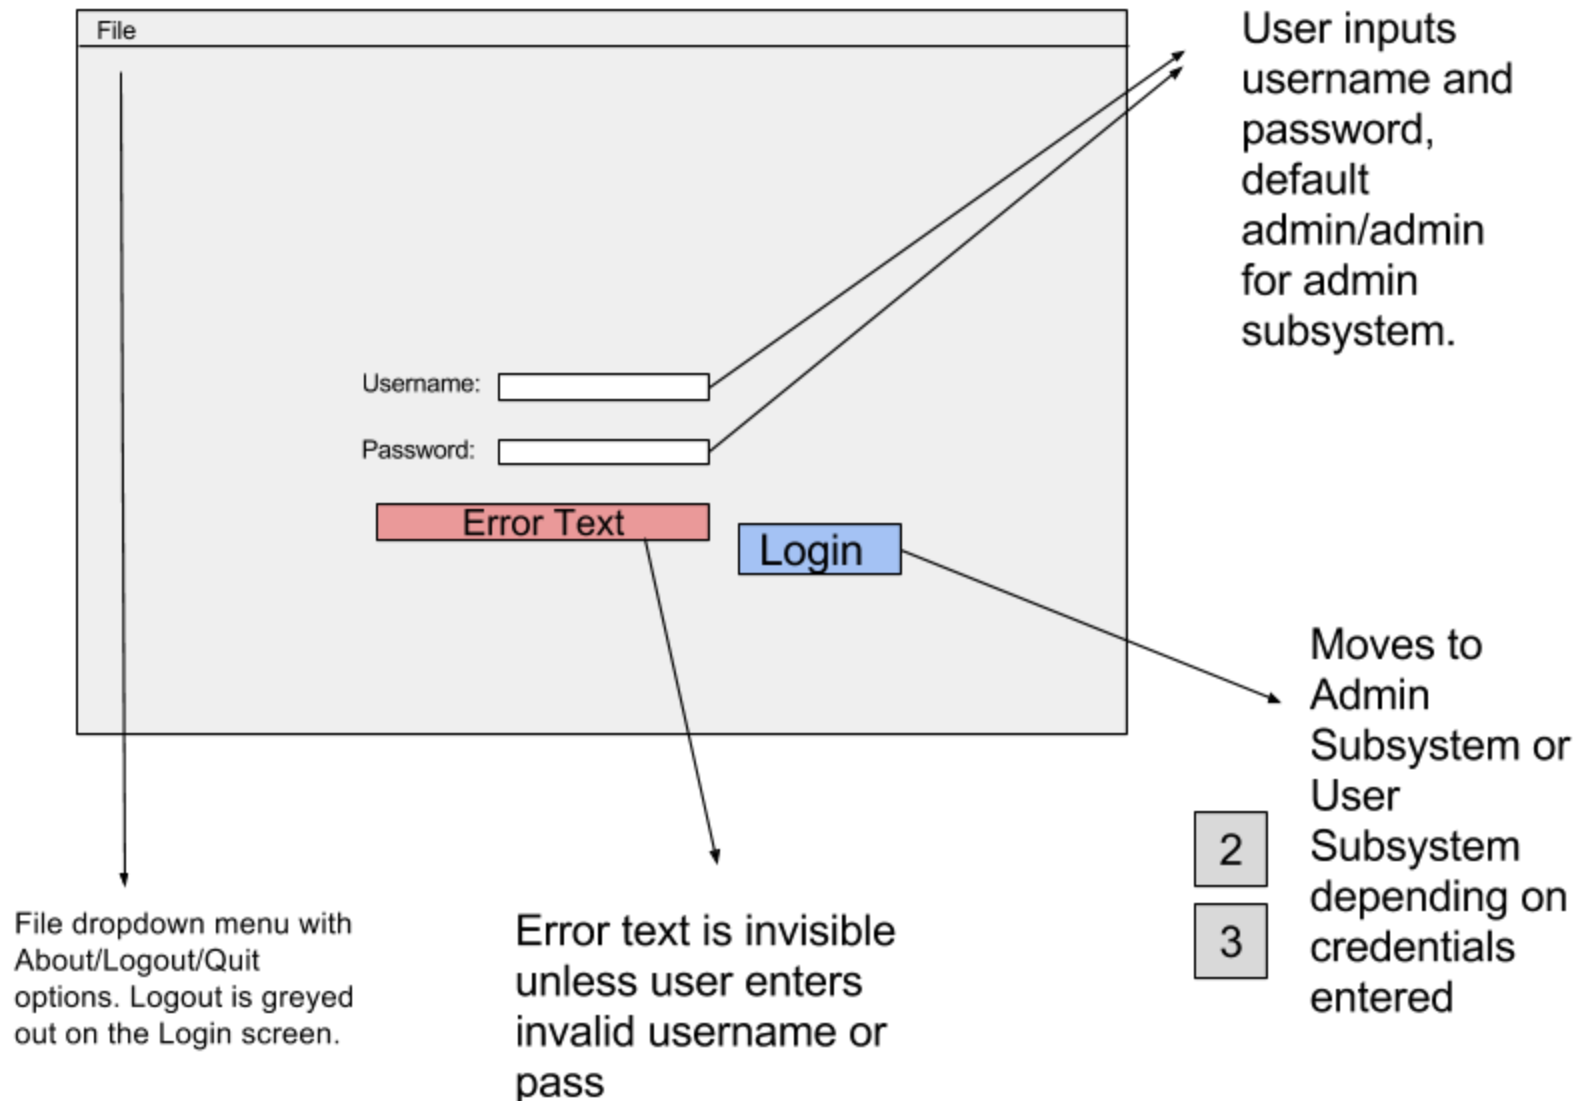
File

User inputs username and password, default admin/admin for admin subsystem.

Username:

Password:

Error Text

Login

Moves to Admin Subsystem or User Subsystem depending on credentials entered

2

3

File dropdown menu with About/Logout/Quit options. Logout is greyed out on the Login screen.

Error text is invisible unless user enters invalid username or pass